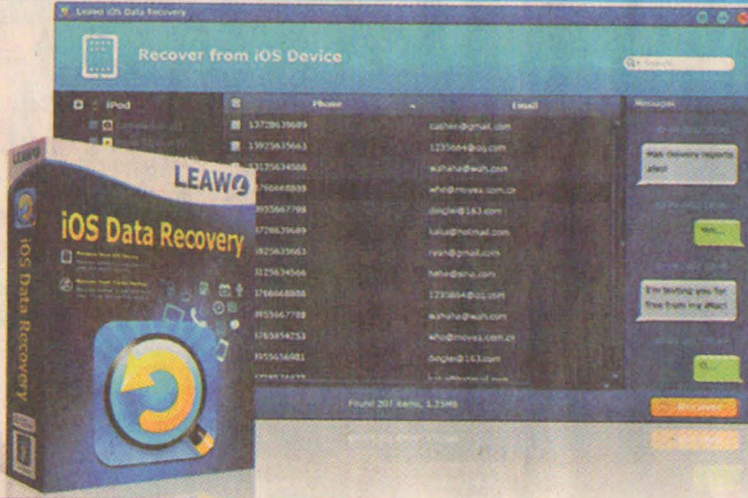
Leawo iOS Data Recovery

Recover from iOS Device

Search

iPod

Phone

Email

Messages

13728635689

cashen@gmail.com

13925635663

1235664@qq.com

13125634566

wahaha@wah.com

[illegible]

who@movea.com.cn

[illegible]

dingle@163.com

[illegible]

kakai@hotmail.com

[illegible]

ryan@gmail.com

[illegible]

haha@sina.com

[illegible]

1235664@qq.com

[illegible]

wahaha@wah.com

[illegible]

who@movea.com.cn

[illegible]

dingle@163.com

Has recovery reports end?

Yes...

I'm texting you for free from my iPad

O...

Found 207 items, 1.25MB

Recover

LEAWO

iOS Data Recovery

iOS Data Recovery